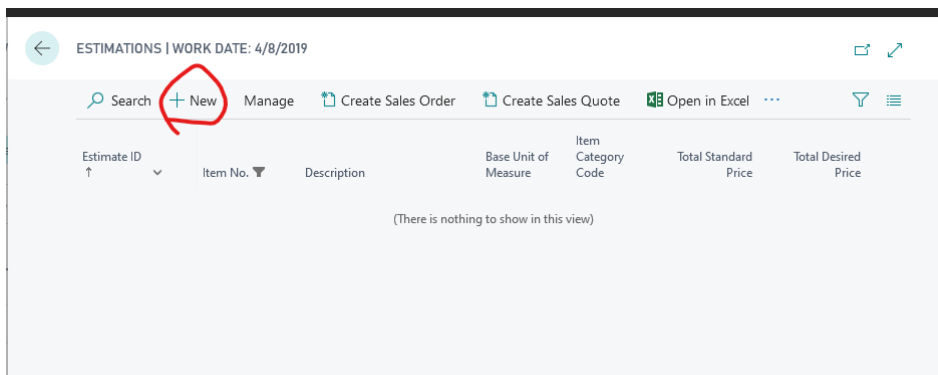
ESTIMATIONS | WORK DATE: 4/8/2019

Search + New Manage Create Sales Order Create Sales Quote Open in Excel ···

| Estimate ID ↑ | Item No. | Description | Base Unit of Measure | Item Category Code | Total Standard Price | Total Desired Price |
|---|---|---|---|---|---|---|

(There is nothing to show in this view)